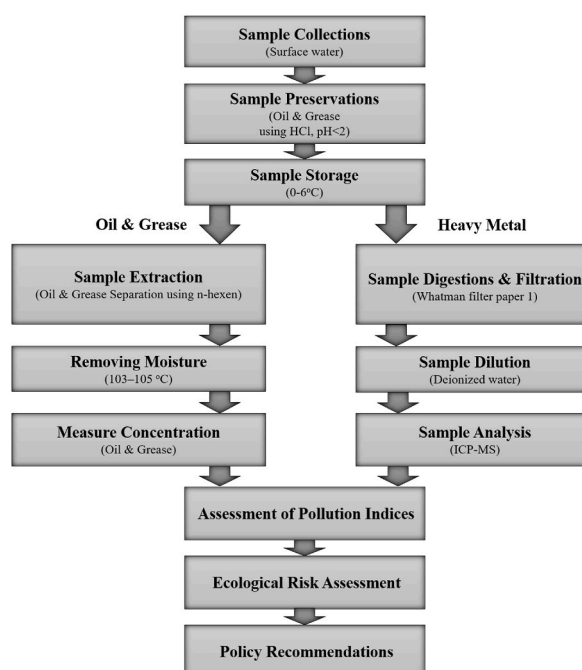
Sample Collections
(Surface water)

Sample Preservations
(Oil & Grease using HCl, pH<2)

Sample Storage
(0-6°C)

Oil & Grease

Heavy Metal

Sample Extraction
(Oil & Grease Separation using n-hexen)

Removing Moisture
(103–105 °C)

Measure Concentration
(Oil & Grease)

Sample Digestions & Filtration
(Whatman filter paper 1)

Sample Dilution
(Deionized water)

Sample Analysis
(ICP-MS)

Assessment of Pollution Indices

Ecological Risk Assessment

Policy Recommendations